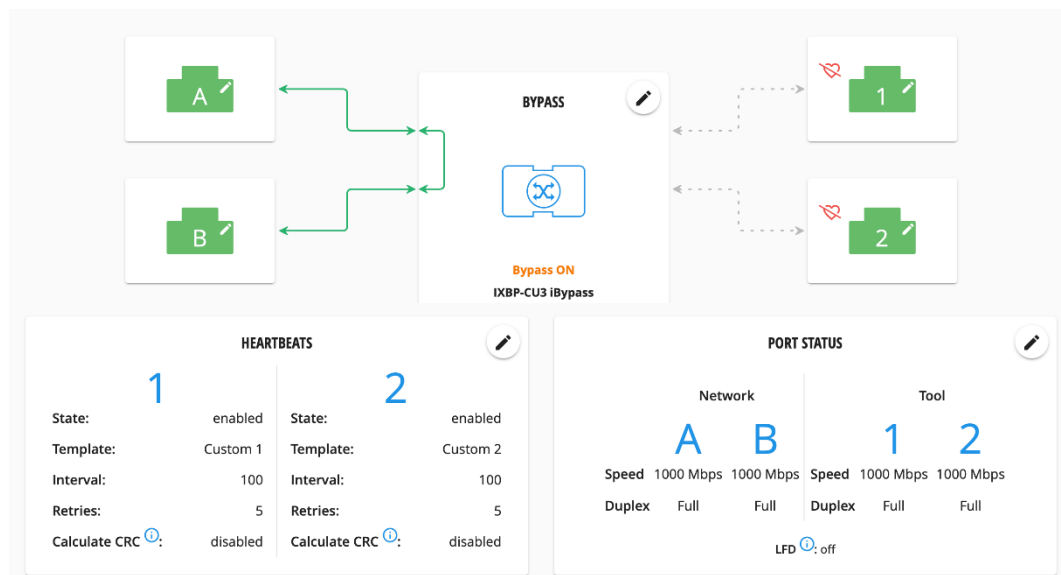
A

B

BYPASS

Bypass ON
IXBP-CU3 iBypass

1

2

HEARTBEATS

| 1 | |
|---|---|
| State: | enabled |
| Template: | Custom 1 |
| Interval: | 100 |
| Retries: | 5 |
| Calculate CRC ⓘ: | disabled |

| 2 | |
|---|---|
| State: | enabled |
| Template: | Custom 2 |
| Interval: | 100 |
| Retries: | 5 |
| Calculate CRC ⓘ: | disabled |

PORT STATUS

Network

| | A | B |
|---|---|---|
| Speed | 1000 Mbps | 1000 Mbps |
| Duplex | Full | Full |

Tool

| | 1 | 2 |
|---|---|---|
| Speed | 1000 Mbps | 1000 Mbps |
| Duplex | Full | Full |

LFD ⓘ: off